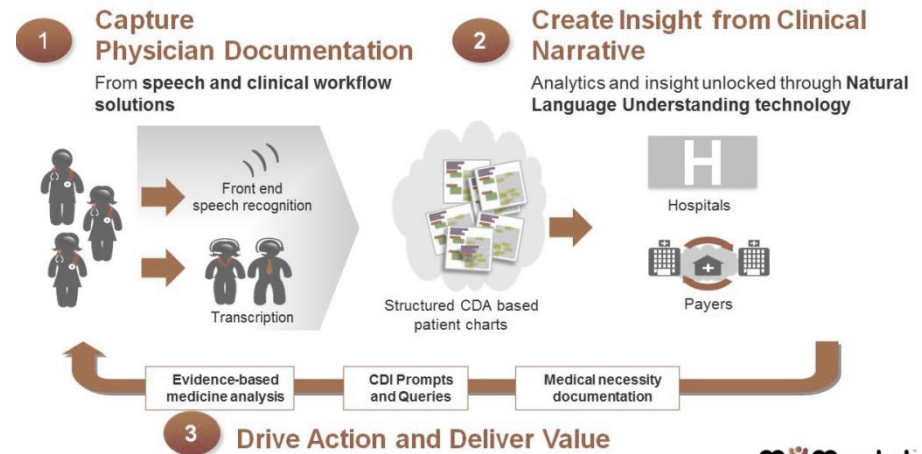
1

Capture
Physician Documentation

From **speech and clinical workflow solutions**

2

Create Insight from Clinical Narrative

Analytics and insight unlocked through **Natural Language Understanding technology**

Front end speech recognition

Transcription

Structured CDA based patient charts

H

Hospitals

Payers

Evidence-based medicine analysis

CDI Prompts and Queries

Medical necessity documentation

3

Drive Action and Deliver Value

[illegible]